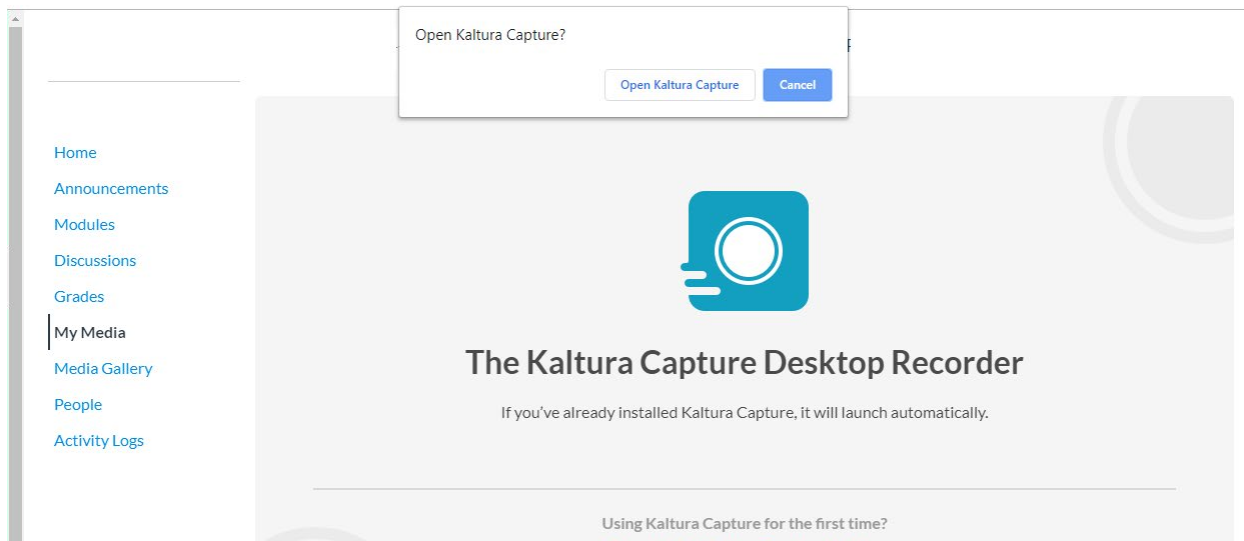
Open Kaltura Capture?

Open Kaltura Capture

Cancel

Home

Announcements

Modules

Discussions

Grades

My Media

Media Gallery

People

Activity Logs

The Kaltura Capture Desktop Recorder

If you've already installed Kaltura Capture, it will launch automatically.

Using Kaltura Capture for the first time?